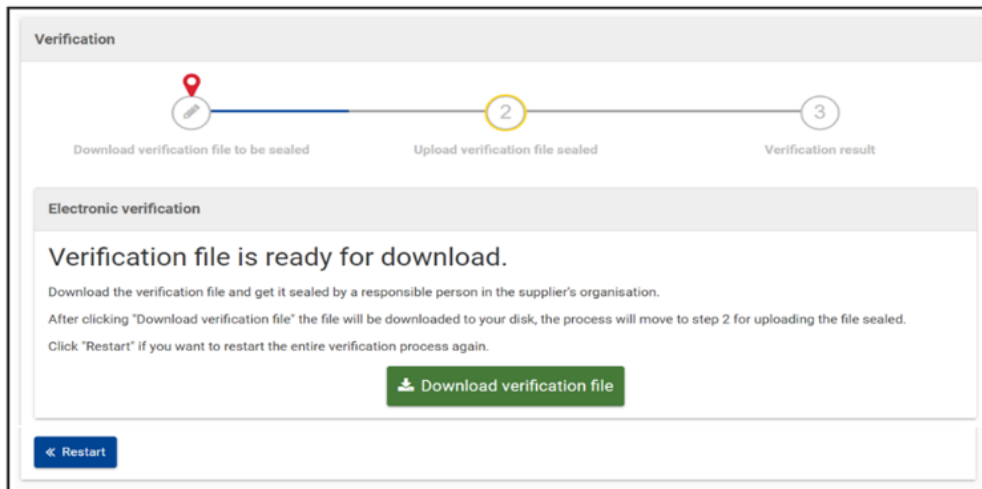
Verification

2

3

Download verification file to be sealed

Upload verification file sealed

Verification result

Electronic verification

Verification file is ready for download.

Download the verification file and get it sealed by a responsible person in the supplier's organisation.

After clicking "Download verification file" the file will be downloaded to your disk, the process will move to step 2 for uploading the file sealed.

Click "Restart" if you want to restart the entire verification process again.

Download verification file

« Restart